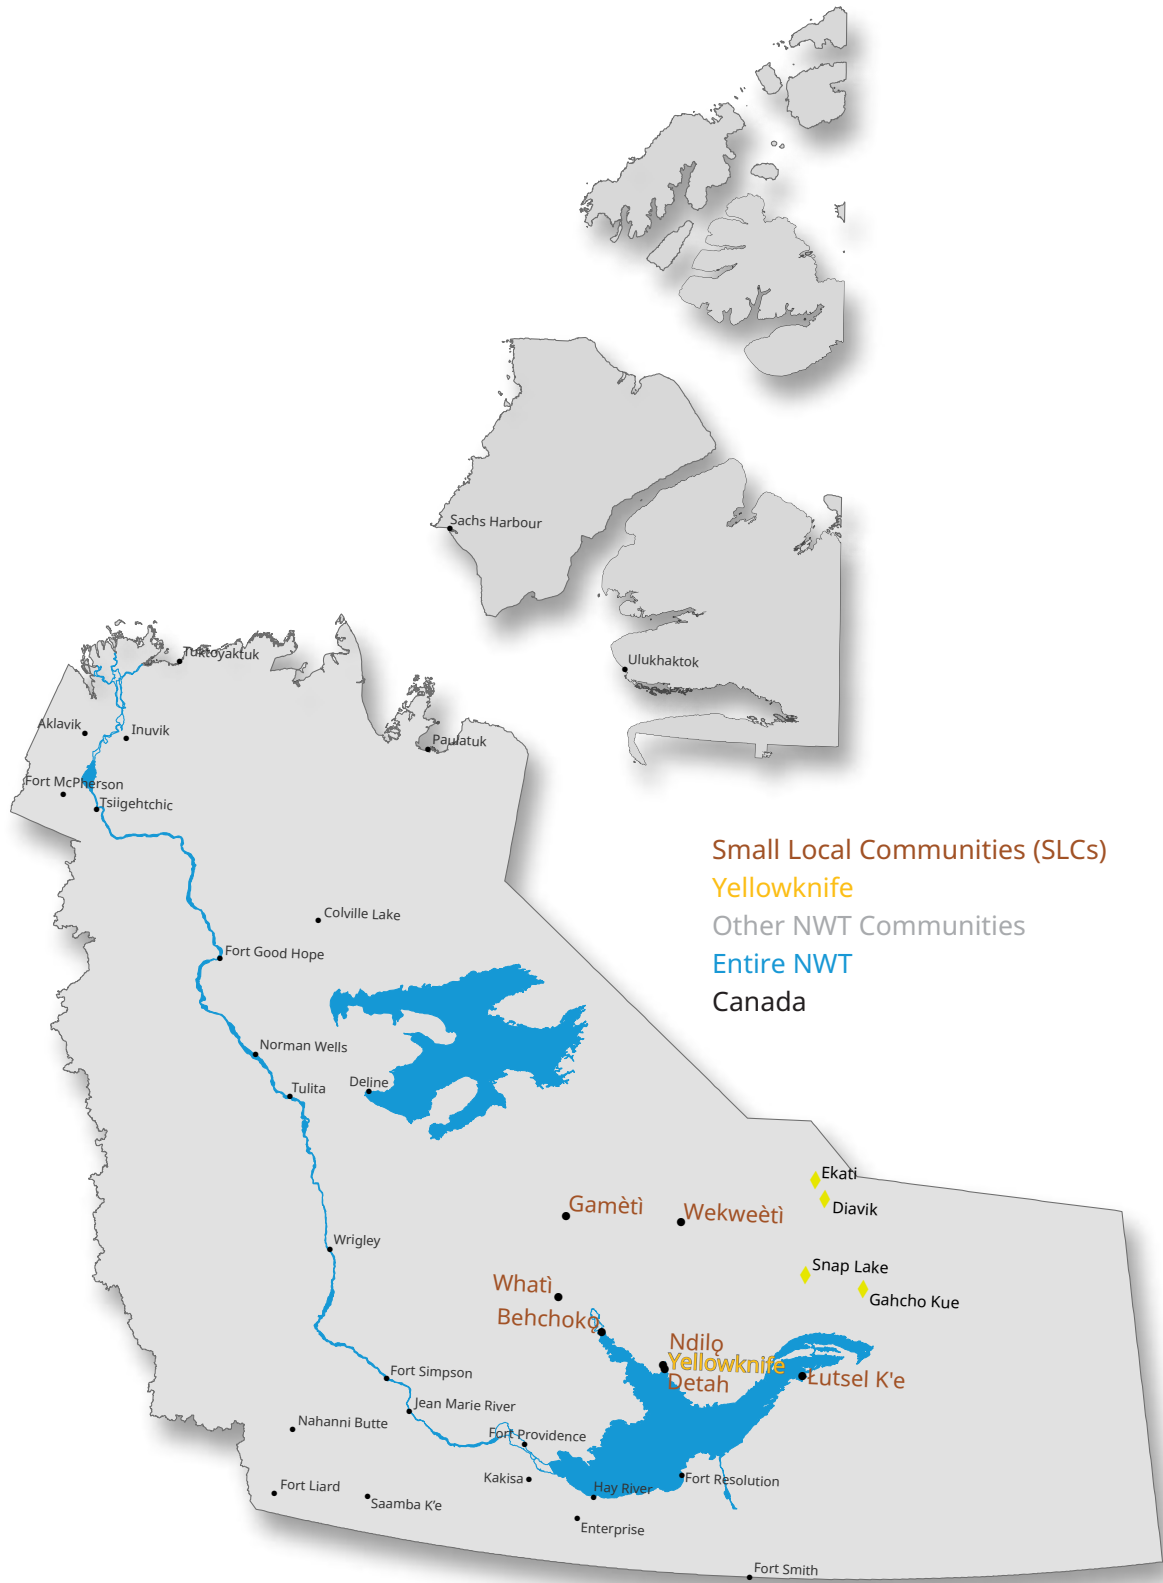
Small Local Communities (SLCs)
Yellowknife
Other NWT Communities
Entire NWT
Canada

Sachs Harbour
Ulukhaktok
Tuktoyaktuk
Aklavik
Inuvik
Paulatuk
Fort McPherson
Tsiigehtchic
Colville Lake
Fort Good Hope
Norman Wells
Tulita
Deline
Ekati
Diavik
Gamètì
Wekweètì
Wrigley
Snap Lake
Gahcho Kue
Whatì
Behchokǫ
Ndilǫ
Yellowknife
Detah
Łutsel K'e
Fort Simpson
Jean Marie River
Nahanni Butte
Fort Providence
Kakisa
Hay River
Fort Resolution
Fort Liard
Saamba K'e
Enterprise
Fort Smith